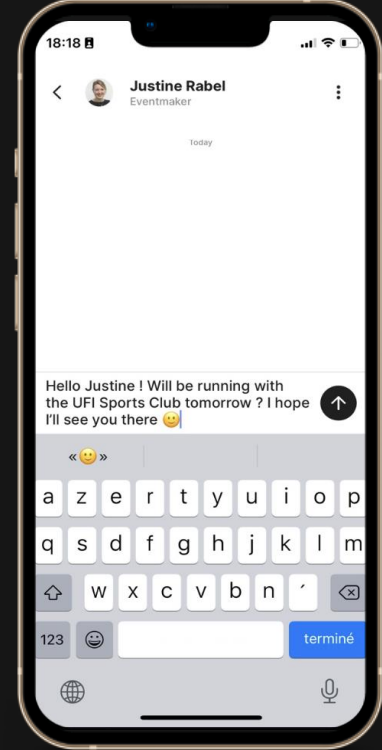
18:18

Justine Rabel
Eventmaker

Today

Hello Justine ! Will be running with the UFI Sports Club tomorrow ? I hope I'll see you there 🙂

«🙂»

a z e r t y u i o p
q s d f g h j k l m
w x c v b n ´
123 terminé